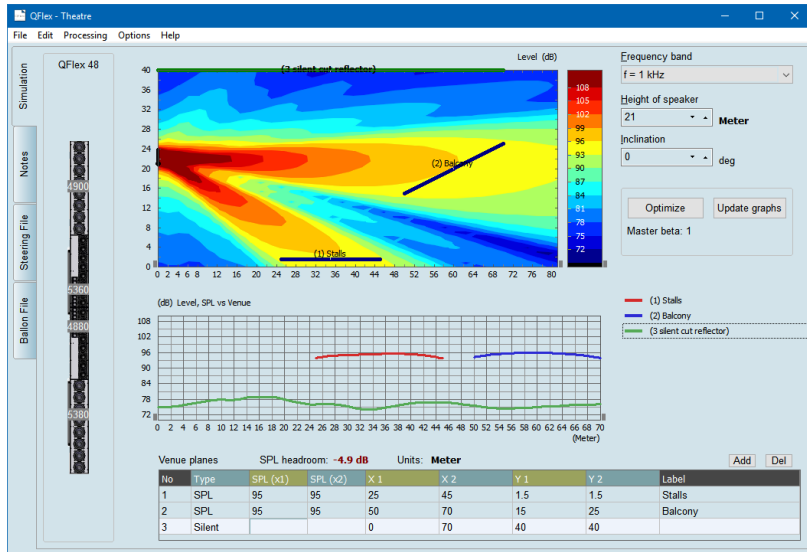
QFlex - Theatre

File Edit Processing Options Help

Simulation
Notes
Steering File
Ballon File

QFlex 48

4900
5360
4880
5380

Level (dB)

(3 silent cut reflector)

40
36
32
28
24
20
16
12
8
4
0

(2) Balcony

(1) Stalls

0 2 4 6 8 12 16 20 24 28 32 36 40 44 48 52 56 60 64 68 72 76 80

108
105
102
99
96
93
90
87
84
81
78
75
72

Frequency band
f = 1 kHz

Height of speaker
21
Meter

Inclination
0
deg

Optimize
Update graphs

Master beta: 1

(dB) Level, SPL vs Venue

108
102
96
90
84
78
72

0 2 4 6 8 10 12 14 16 18 20 22 24 26 28 30 32 34 36 38 40 42 44 46 48 50 52 54 56 58 60 62 64 66 68 70
(Meter)

(1) Stalls
(2) Balcony
(3 silent cut reflector)

Venue planes
SPL headroom: -4.9 dB
Units: Meter
Add
Del

| No | Type | SPL (x1) | SPL (x2) | X 1 | X 2 | Y 1 | Y 2 | Label |
|---|---|---|---|---|---|---|---|---|
| 1 | SPL | 95 | 95 | 25 | 45 | 1.5 | 1.5 | Stalls |
| 2 | SPL | 95 | 95 | 50 | 70 | 15 | 25 | Balcony |
| 3 | Silent | | | 0 | 70 | 40 | 40 | |